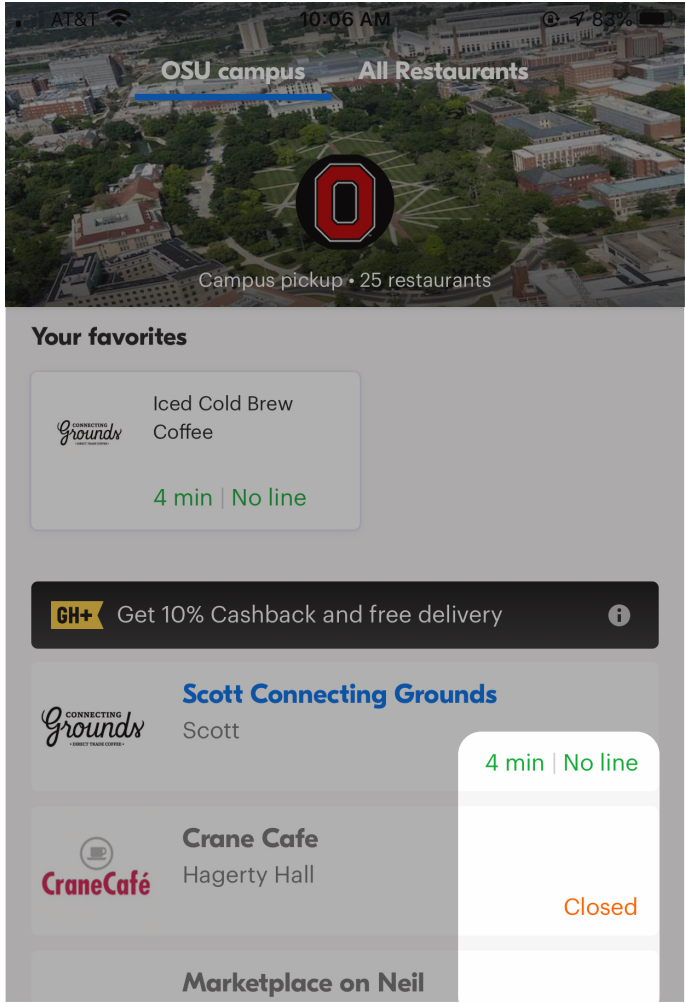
AT&T 10:06 AM 83%

OSU campus All Restaurants

O

Campus pickup • 25 restaurants

Your favorites

CONNECTING Grounds DIRECT TRADE COFFEE

Iced Cold Brew Coffee

4 min | No line

GH+ Get 10% Cashback and free delivery

CONNECTING Grounds DIRECT TRADE COFFEE

Scott Connecting Grounds

Scott

4 min | No line

CraneCafé

Crane Cafe

Hagerty Hall

Closed

Marketplace on Neil